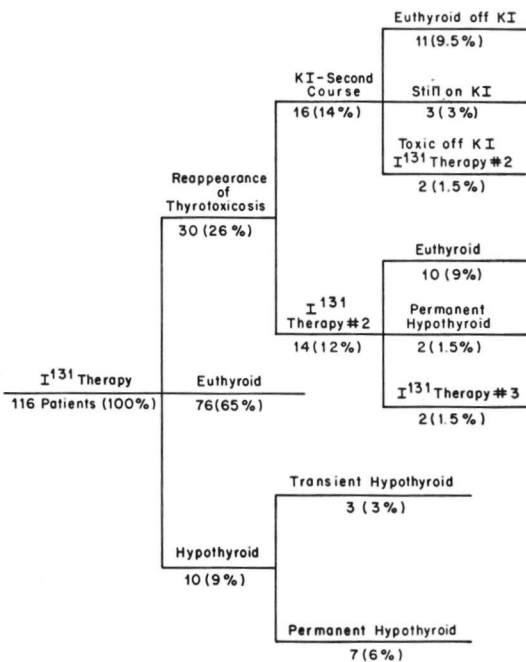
$I^{131}$ Therapy
116 Patients (100%)

Reappearance of Thyrotoxicosis
30 (26%)

KI-Second Course
16 (14%)

Euthyroid off KI
11 (9.5%)

Still on KI
3 (3%)

Toxic off KI
$I^{131}$ Therapy #2
2 (1.5%)

$I^{131}$ Therapy #2
14 (12%)

Euthyroid
10 (9%)

Permanent Hypothyroid
2 (1.5%)

$I^{131}$ Therapy #3
2 (1.5%)

Euthyroid
76 (65%)

Hypothyroid
10 (9%)

Transient Hypothyroid
3 (3%)

Permanent Hypothyroid
7 (6%)